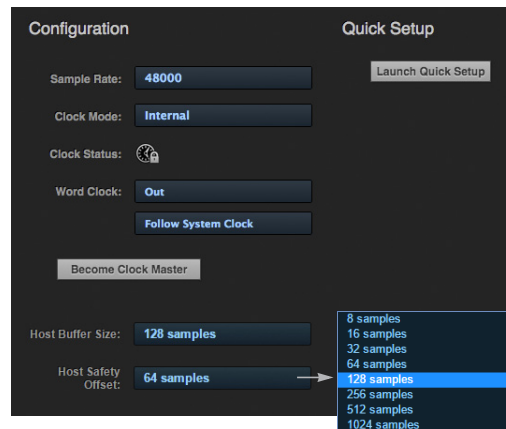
Configuration

Quick Setup

Launch Quick Setup

Sample Rate: 48000

Clock Mode: Internal

Clock Status:

Word Clock: Out

Follow System Clock

Become Clock Master

Host Buffer Size: 128 samples

Host Safety Offset: 64 samples

8 samples
16 samples
32 samples
64 samples
128 samples
256 samples
512 samples
1024 samples